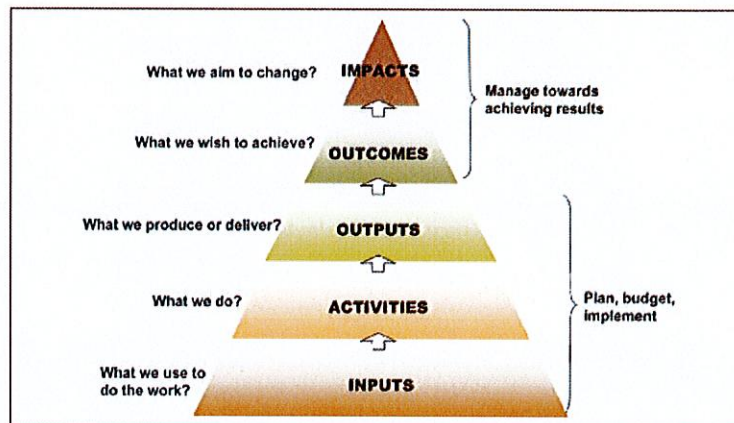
What we aim to change? IMPACTS

What we wish to achieve? OUTCOMES

Manage towards achieving results

What we produce or deliver? OUTPUTS

What we do? ACTIVITIES

Plan, budget, implement

What we use to do the work? INPUTS